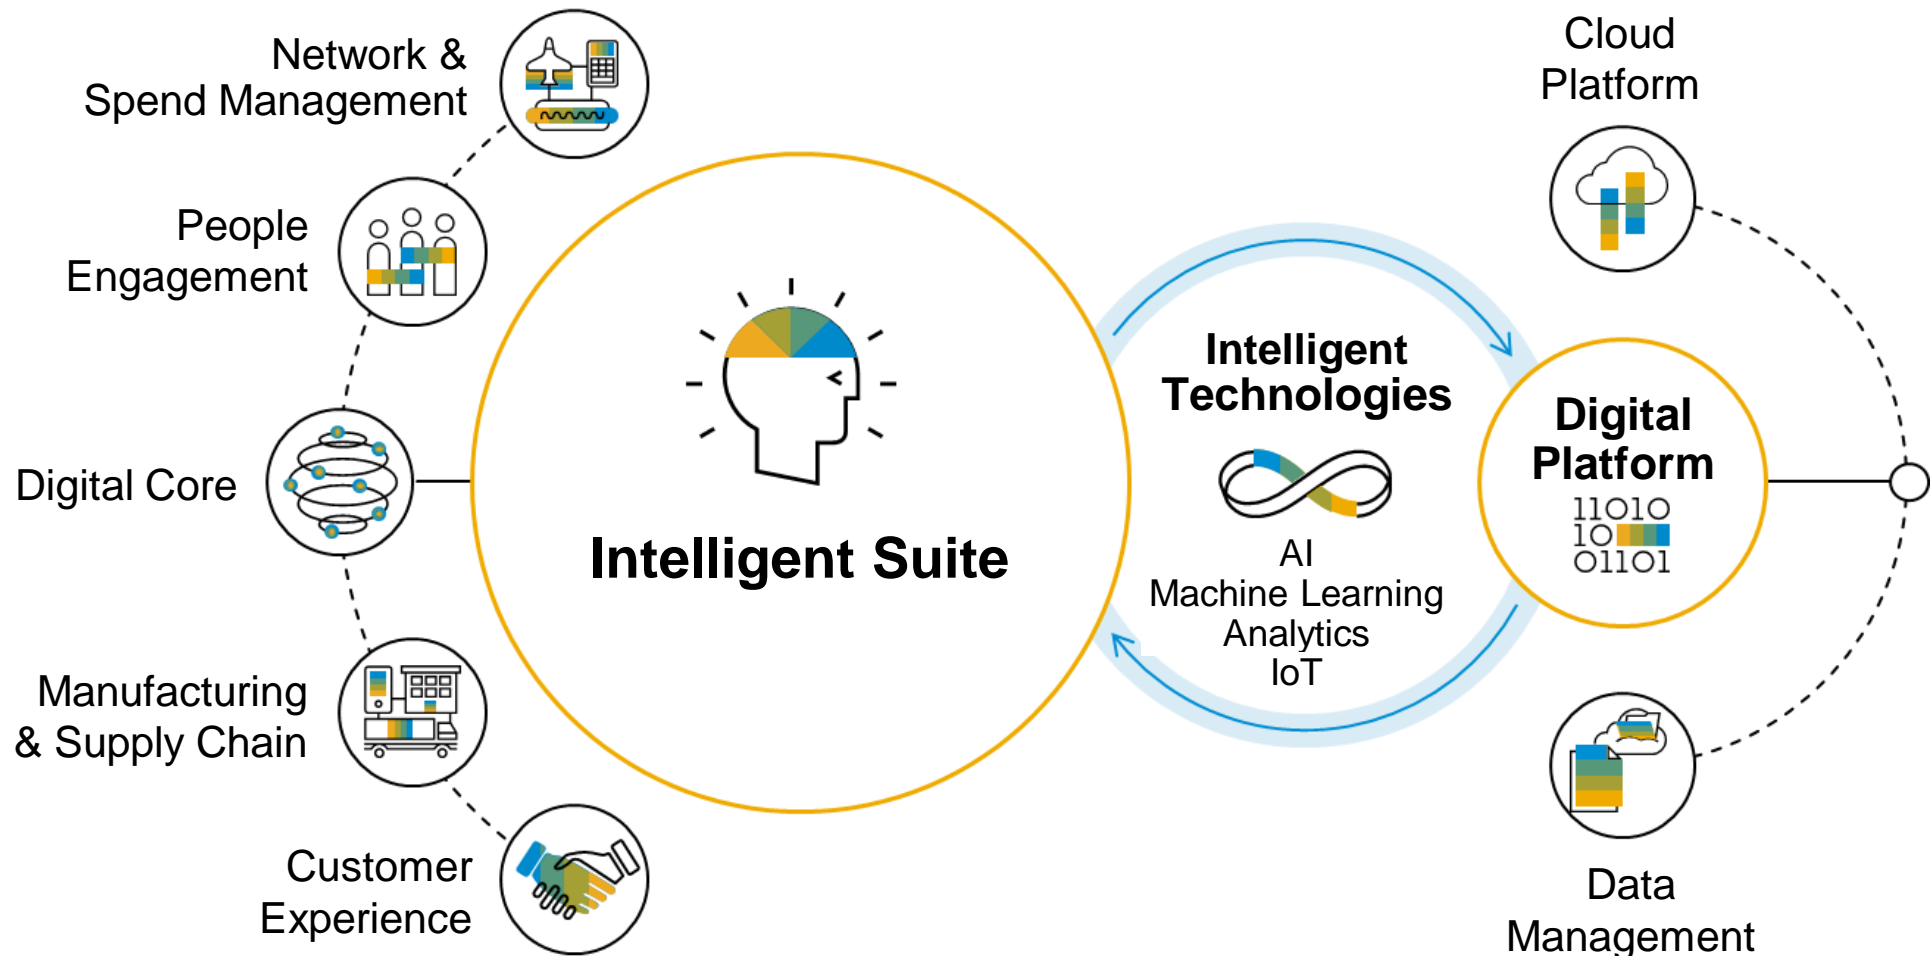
Network & Spend Management

People Engagement

Digital Core

Manufacturing & Supply Chain

Customer Experience

Intelligent Suite

Intelligent Technologies

AI
Machine Learning
Analytics
IoT

Cloud Platform

Digital Platform

11010
10
01101

Data Management